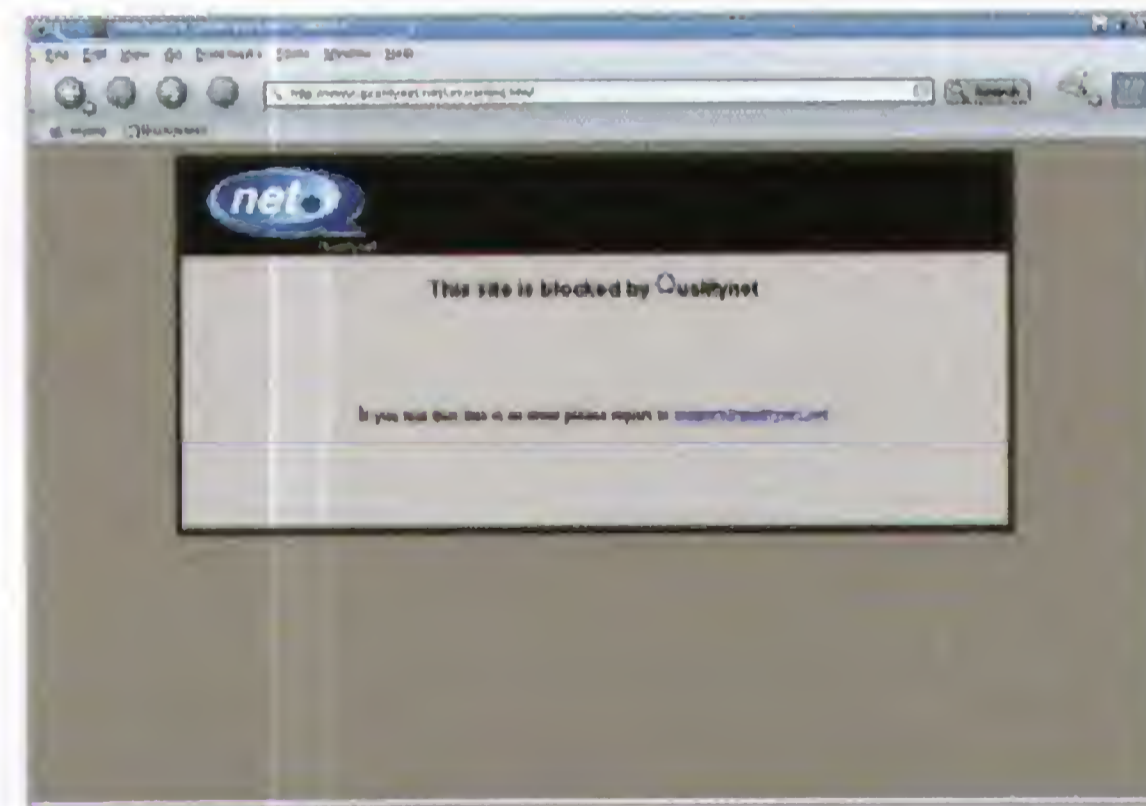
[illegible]

File Edit View Go Bookmarks Tools Window Help

http://www.qualitynet.net/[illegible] Search

Home Bookmarks

net

Qualitynet

This site is blocked by Qualitynet

If you feel that this is an error please report to support@qualitynet.net